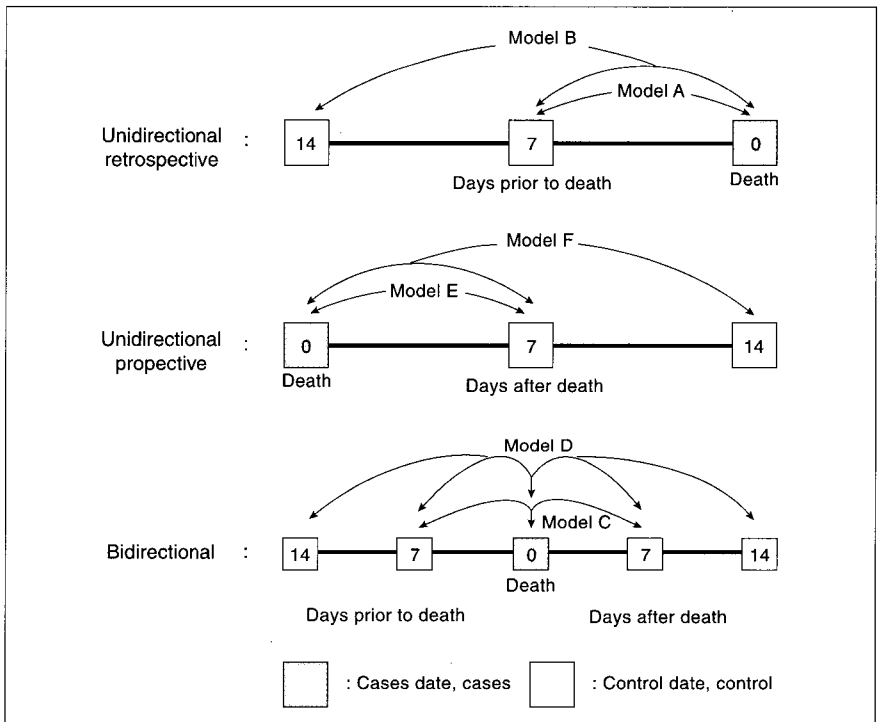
Model B

Model A

Unidirectional retrospective :

14

7

0

Days prior to death

Death

Model F

Model E

Unidirectional propective :

0

7

14

Death

Days after death

Model D

Model C

Bidirectional :

14

7

0

7

14

Death

Days prior to death

Days after death

: Cases date, cases

: Control date, control